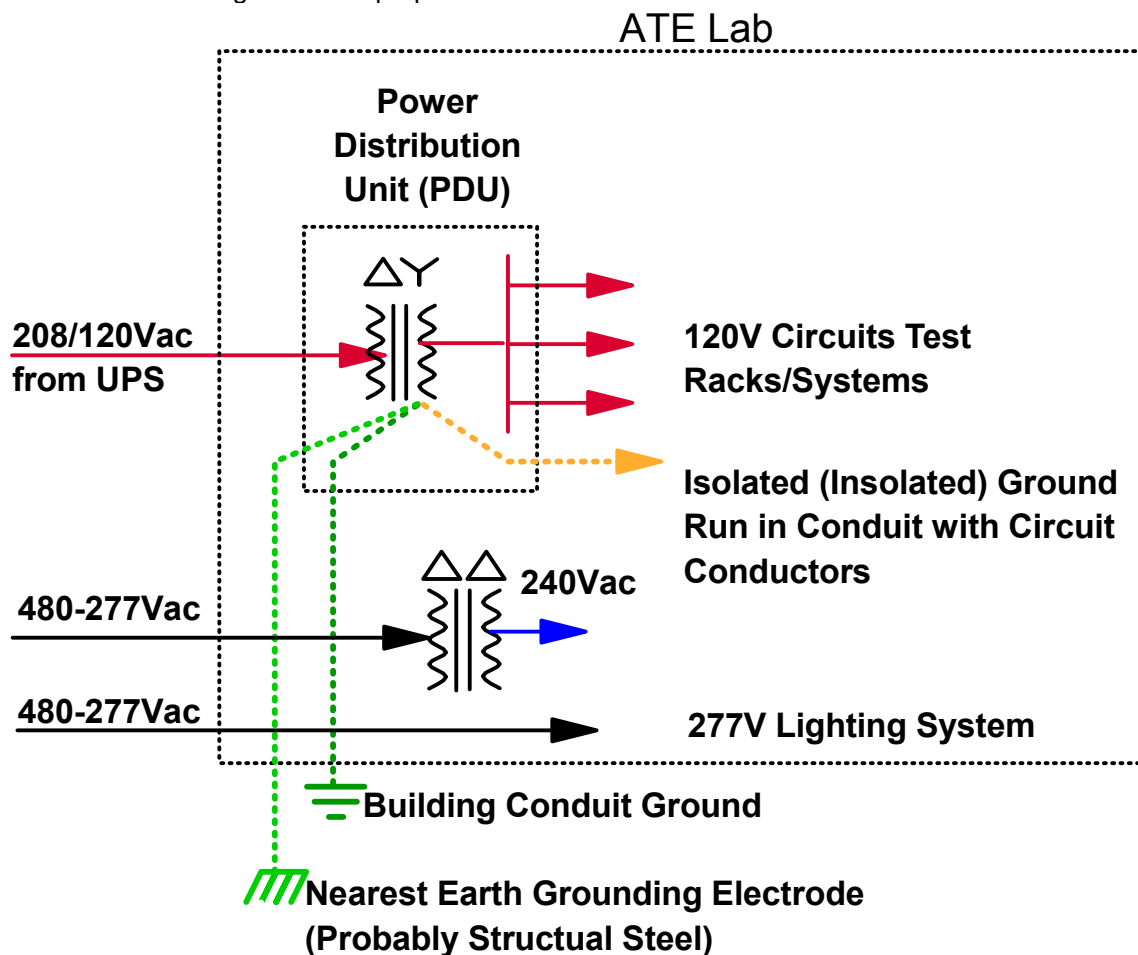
ATE Lab

Power Distribution Unit (PDU)

208/120Vac from UPS

120V Circuits Test Racks/Systems

Isolated (Insolated) Ground Run in Conduit with Circuit Conductors

240Vac

480-277Vac

480-277Vac

277V Lighting System

Building Conduit Ground

Nearest Earth Grounding Electrode (Probably Structual Steel)